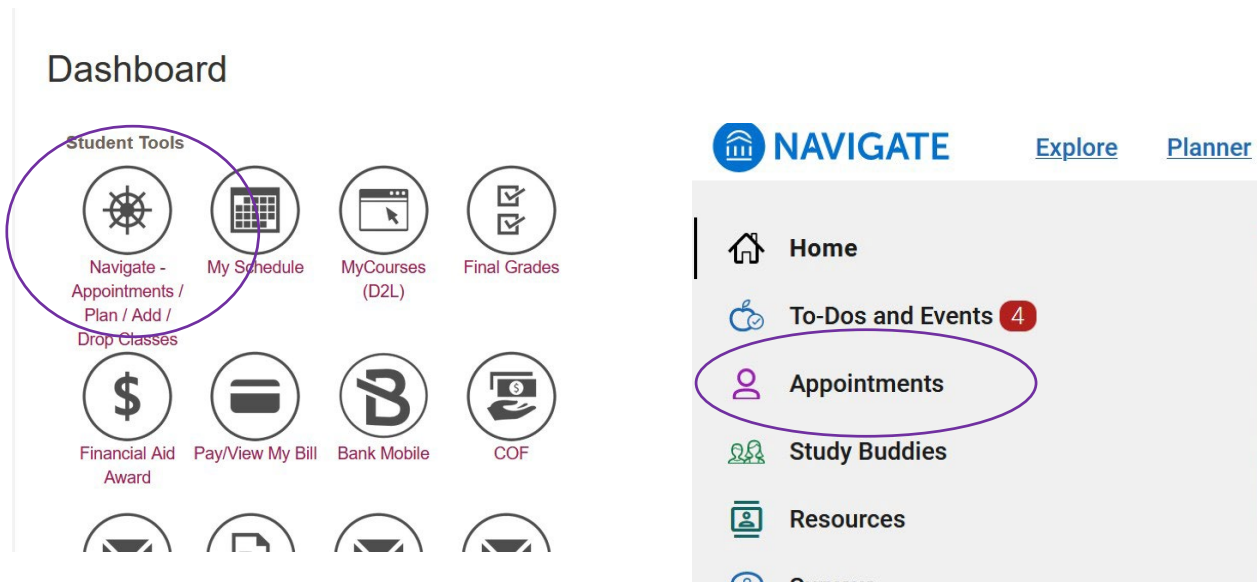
Dashboard

Student Tools

Navigate - Appointments / Plan / Add / Drop Classes

My Schedule

MyCourses (D2L)

Final Grades

Financial Aid Award

Pay/View My Bill

Bank Mobile

COF

NAVIGATE

Explore

Planner

Home

To-Dos and Events 4

Appointments

Study Buddies

Resources

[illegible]